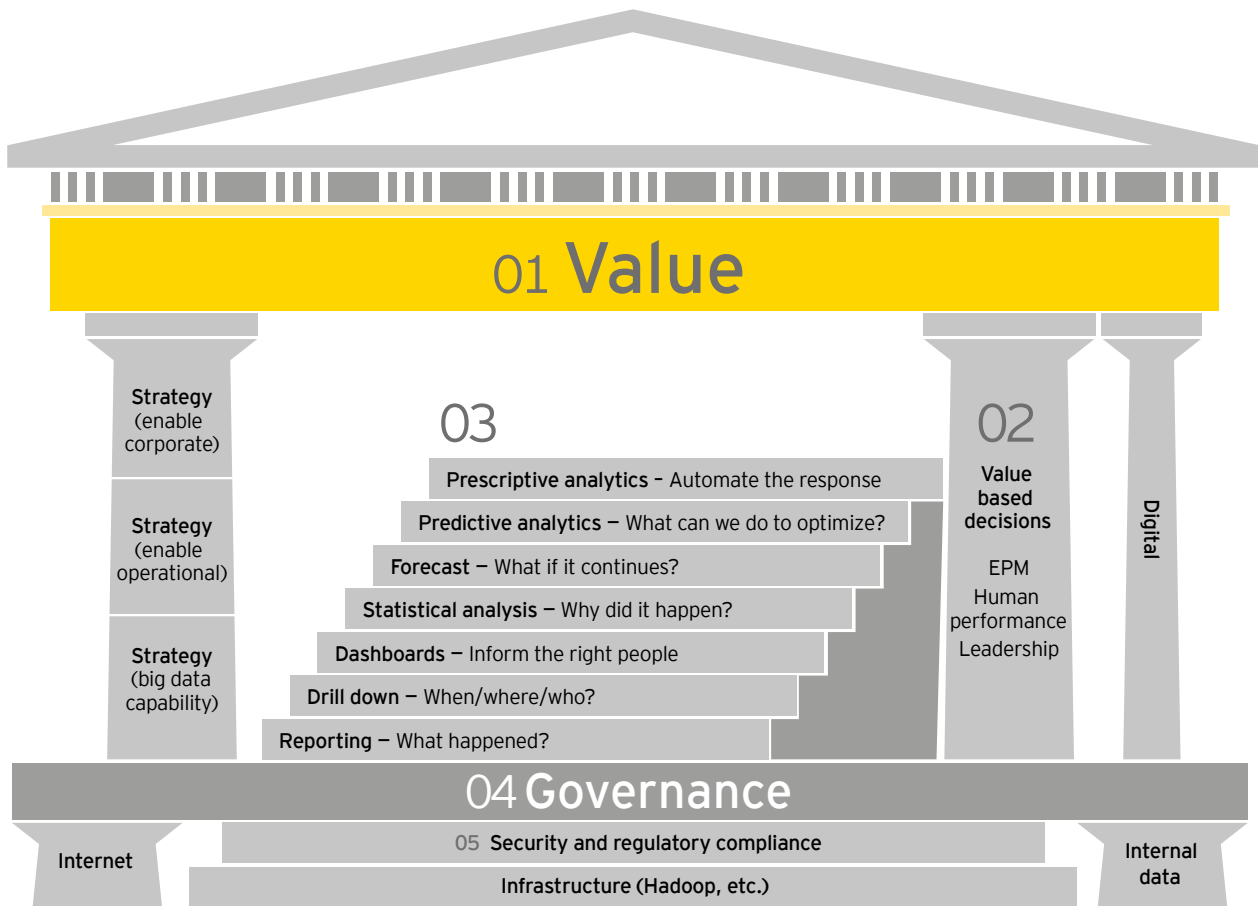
01 Value

Strategy (enable corporate)

Strategy (enable operational)

Strategy (big data capability)

03

Prescriptive analytics – Automate the response

Predictive analytics — What can we do to optimize?

Forecast — What if it continues?

Statistical analysis — Why did it happen?

Dashboards — Inform the right people

Drill down — When/where/who?

Reporting — What happened?

02

Value based decisions

EPM

Human performance

Leadership

Digital

04 Governance

Internet

05 Security and regulatory compliance

Infrastructure (Hadoop, etc.)

Internal data